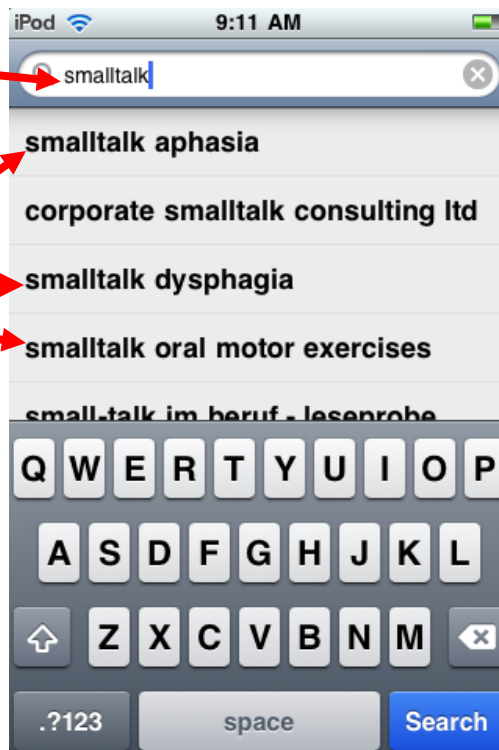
iPod 9:11 AM

smalltalk

smalltalk aphasia

corporate smalltalk consulting ltd

smalltalk dysphagia

smalltalk oral motor exercises

small-talk im beruf - leseprobe

Q W E R T Y U I O P

A S D F G H J K L

Z X C V B N M

.?123 space Search